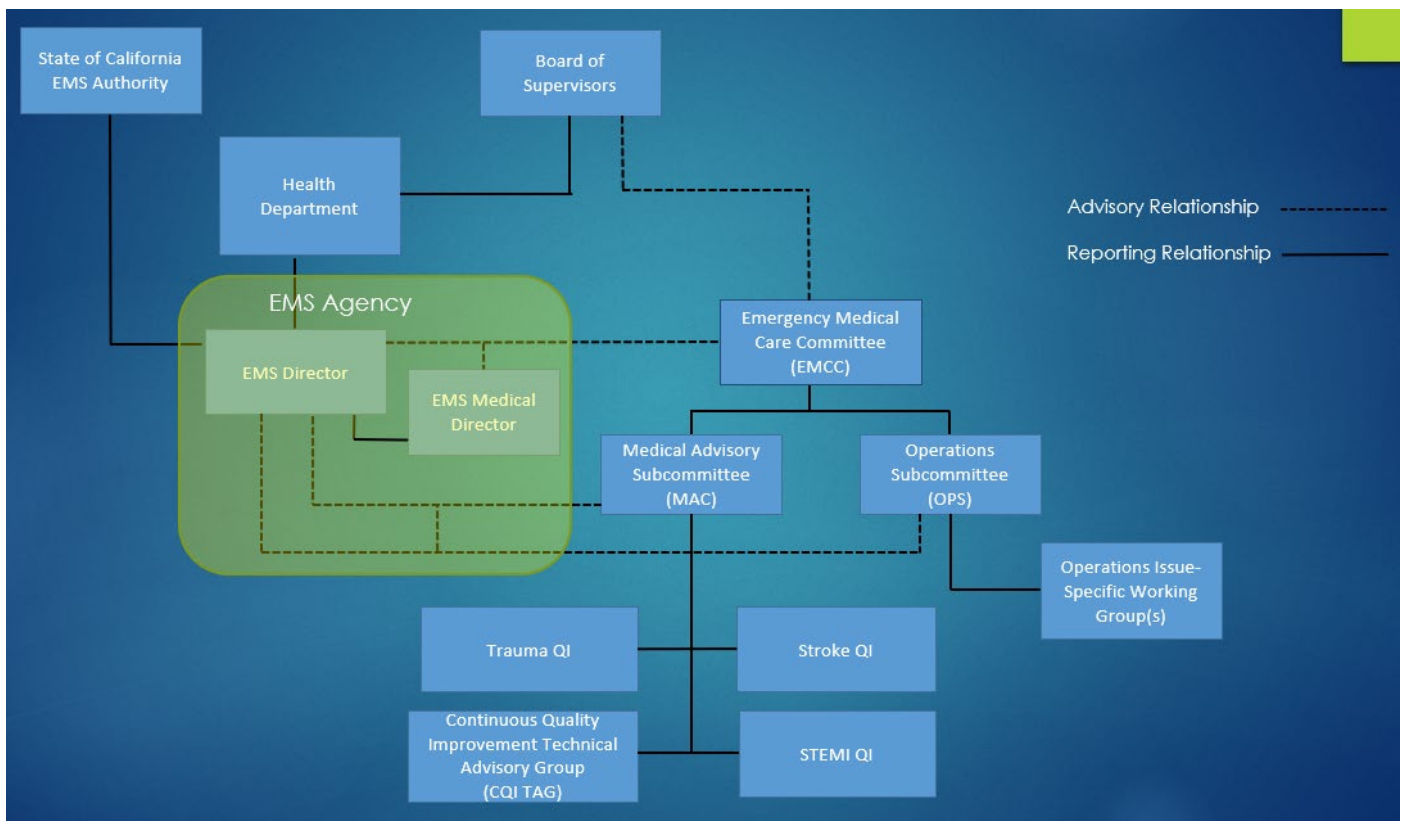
State of California EMS Authority

Board of Supervisors

Health Department

Advisory Relationship

Reporting Relationship

EMS Agency

EMS Director

EMS Medical Director

Emergency Medical Care Committee (EMCC)

Medical Advisory Subcommittee (MAC)

Operations Subcommittee (OPS)

Operations Issue-Specific Working Group(s)

Trauma QI

Stroke QI

Continuous Quality Improvement Technical Advisory Group (CQI TAG)

STEMI QI